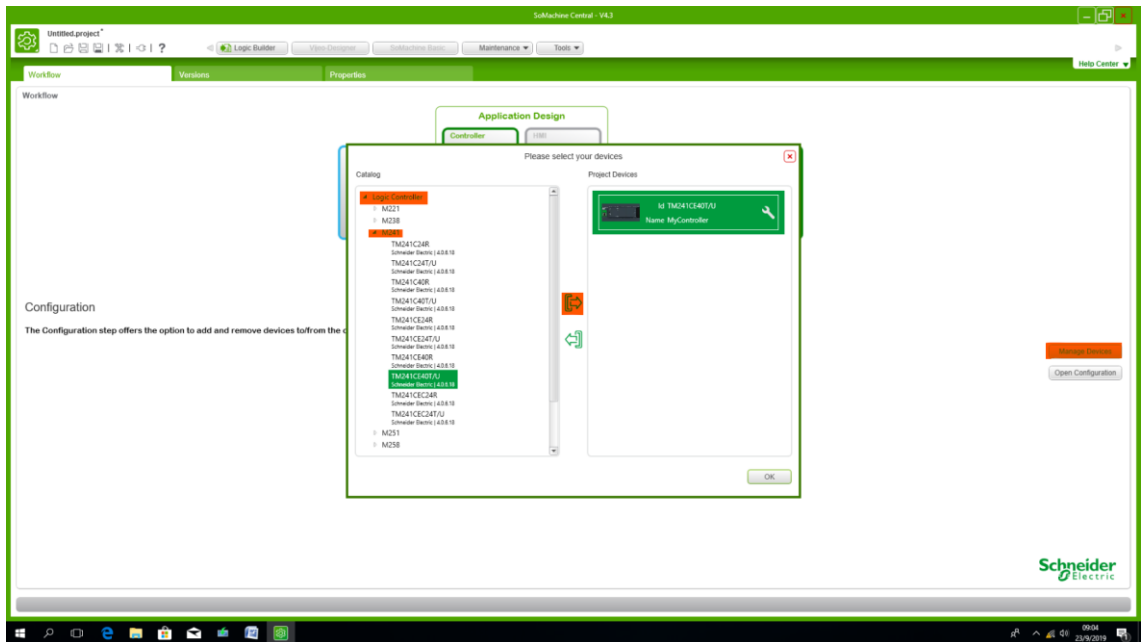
SoMachine Central - V4.3

Untitled.project*

Logic Builder | Vijeo-Designer | SoMachine Basic | Maintenance ▾ | Tools ▾

Help Center ▾

Workflow | Versions | Properties

Workflow

Application Design

Controller | HMI

Configuration

The Configuration step offers the option to add and remove devices to/from the c

Please select your devices

Catalog

Logic Controller
M221
M238
M241
TM241C24R
Schneider Electric | 4.0.6.18
TM241C24T/U
Schneider Electric | 4.0.6.18
TM241C40R
Schneider Electric | 4.0.6.18
TM241C40T/U
Schneider Electric | 4.0.6.18
TM241CE24R
Schneider Electric | 4.0.6.18
TM241CE24T/U
Schneider Electric | 4.0.6.18
TM241CE40R
Schneider Electric | 4.0.6.18
TM241CE40T/U
Schneider Electric | 4.0.6.18
TM241CEC24R
Schneider Electric | 4.0.6.18
TM241CEC24T/U
Schneider Electric | 4.0.6.18
M251
M258

Project Devices

Id TM241CE40T/U
Name MyController

OK

Manage Devices

Open Configuration

Schneider Electric

09:04
23/9/2019